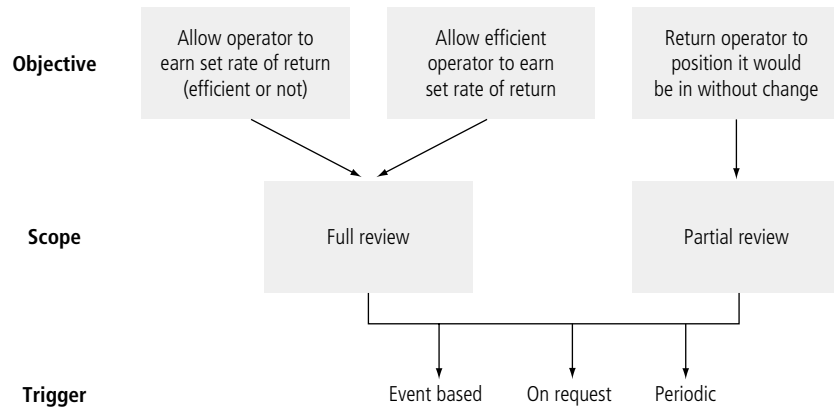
Objective

Allow operator to earn set rate of return (efficient or not)

Allow efficient operator to earn set rate of return

Return operator to position it would be in without change

Scope

Full review

Partial review

Trigger

Event based

On request

Periodic